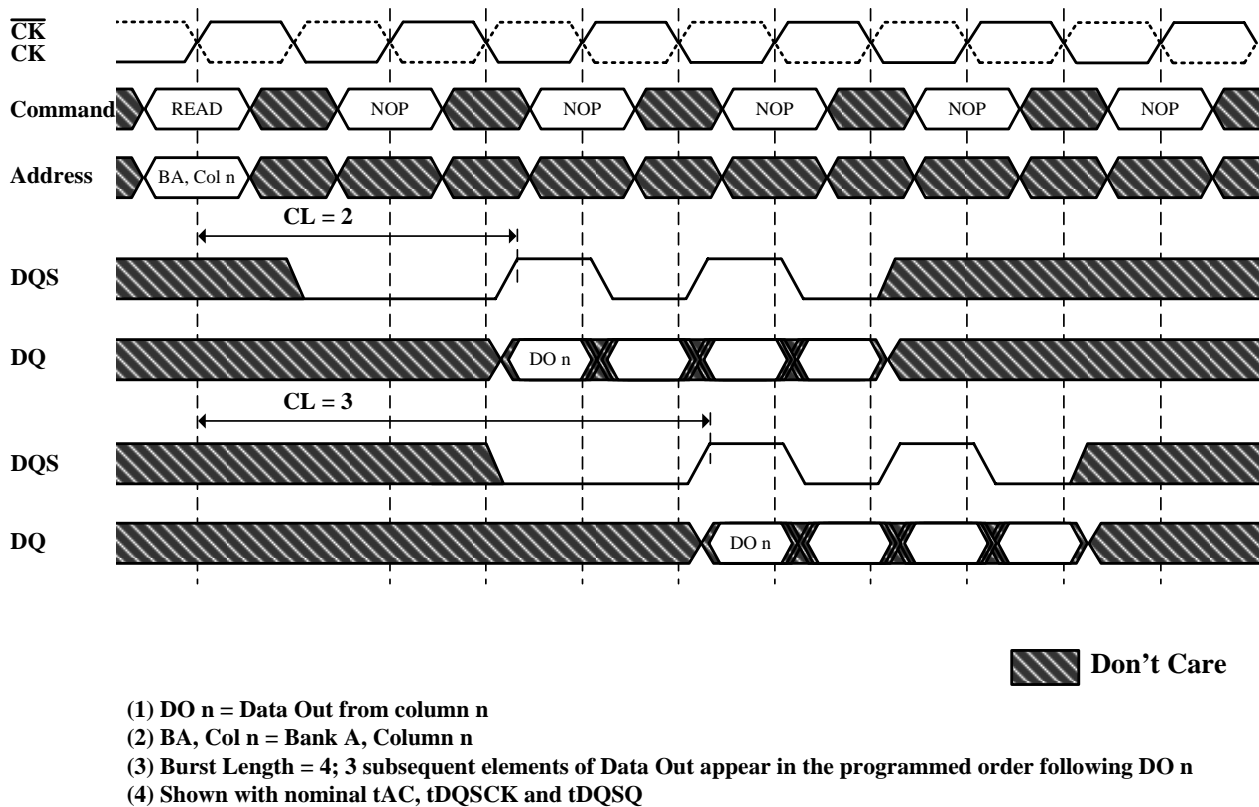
$\overline{CK}$
CK

Command READ NOP NOP NOP NOP NOP

Address BA, Col n

CL = 2

DQS

DQ DO n

CL = 3

DQS

DQ DO n

Don't Care

(1) DO n = Data Out from column n
(2) BA, Col n = Bank A, Column n
(3) Burst Length = 4; 3 subsequent elements of Data Out appear in the programmed order following DO n
(4) Shown with nominal tAC, tDQSCK and tDQSQ